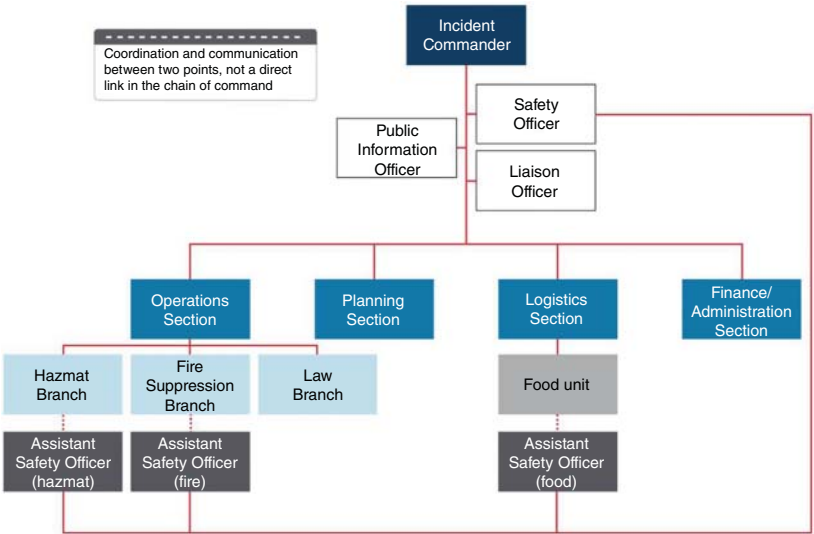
Coordination and communication between two points, not a direct link in the chain of command

Incident Commander

Safety Officer

Public Information Officer

Liaison Officer

Operations Section

Planning Section

Logistics Section

Finance/ Administration Section

Hazmat Branch

Fire Suppression Branch

Law Branch

Food unit

Assistant Safety Officer (hazmat)

Assistant Safety Officer (fire)

Assistant Safety Officer (food)